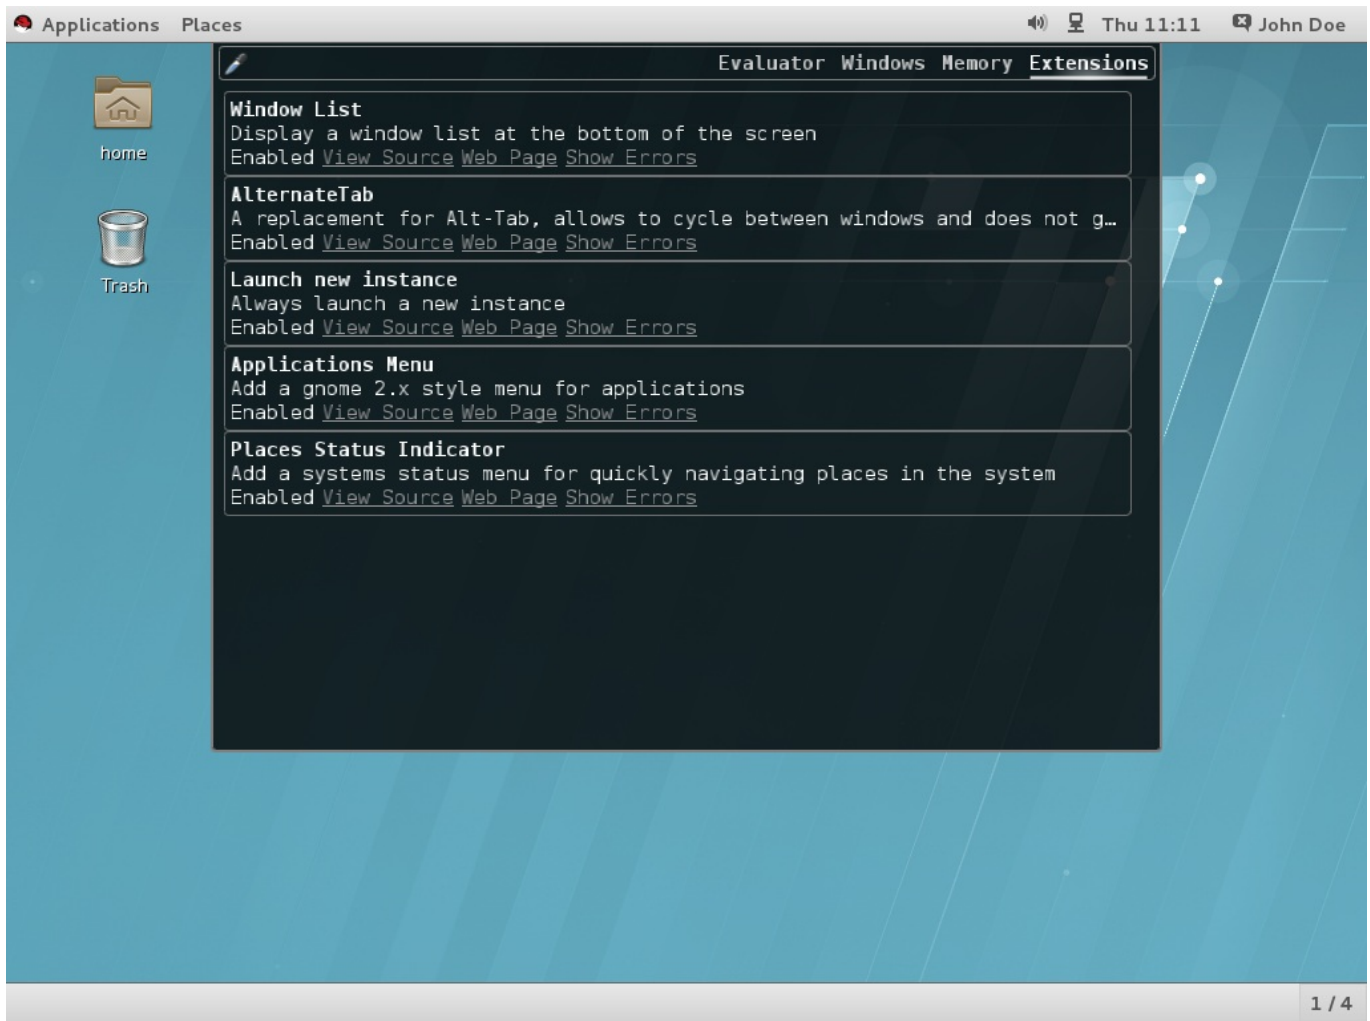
Applications Places

Thu 11:11 John Doe

home

Trash

Evaluator Windows Memory Extensions

Window List
Display a window list at the bottom of the screen
Enabled View Source Web Page Show Errors

AlternateTab
A replacement for Alt-Tab, allows to cycle between windows and does not g…
Enabled View Source Web Page Show Errors

Launch new instance
Always launch a new instance
Enabled View Source Web Page Show Errors

Applications Menu
Add a gnome 2.x style menu for applications
Enabled View Source Web Page Show Errors

Places Status Indicator
Add a systems status menu for quickly navigating places in the system
Enabled View Source Web Page Show Errors

1 / 4